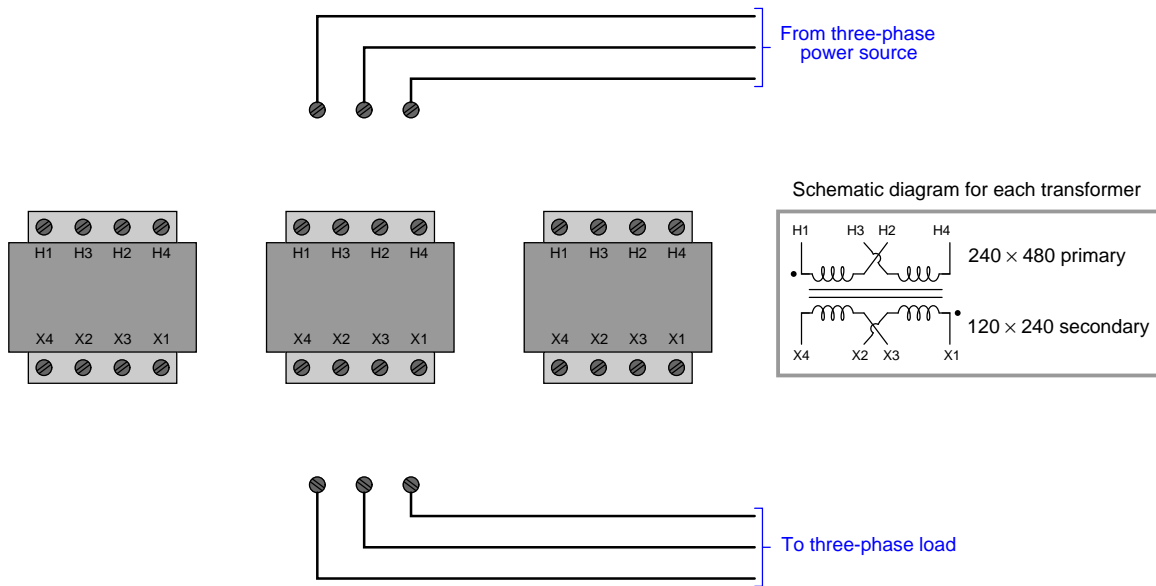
From three-phase power source

Schematic diagram for each transformer

H1 H3 H2 H4
X4 X2 X3 X1

H1 H3 H2 H4
X4 X2 X3 X1

H1 H3 H2 H4
X4 X2 X3 X1

H1 H3 H2 H4
$240 \times 480$ primary
$120 \times 240$ secondary
X4 X2 X3 X1

To three-phase load